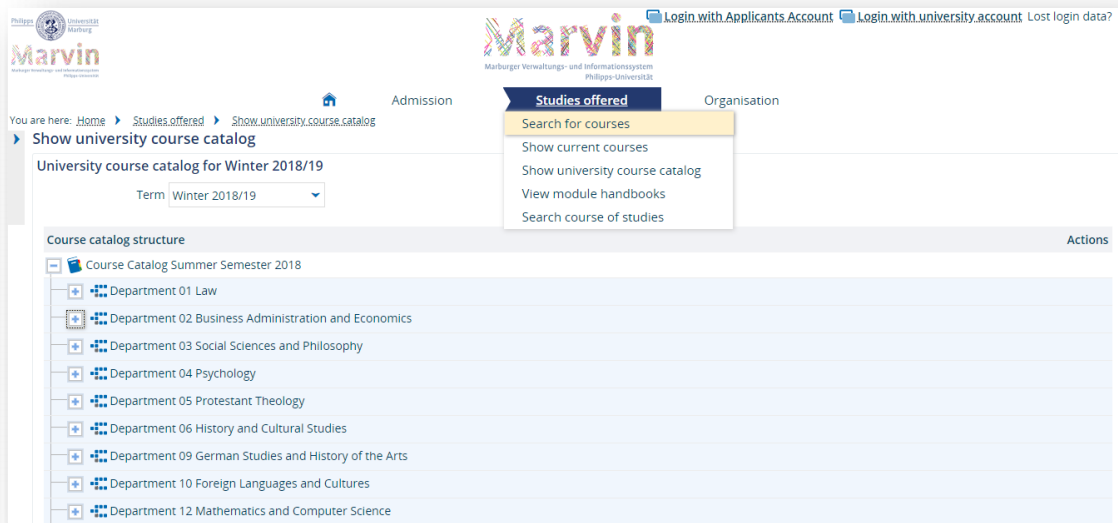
Philipps Universität Marburg

Marvin
Marburger Verwaltungs- und Informationssystem Philipps-Universität

Login with Applicants Account Login with university account Lost login data?

Marvin
Marburger Verwaltungs- und Informationssystem
Philipps-Universität

Admission Studies offered Organisation

You are here: Home Studies offered Show university course catalog

Search for courses
Show current courses
Show university course catalog
View module handbooks
Search course of studies

Show university course catalog

University course catalog for Winter 2018/19

Term Winter 2018/19

Course catalog structure Actions

Course Catalog Summer Semester 2018
Department 01 Law
Department 02 Business Administration and Economics
Department 03 Social Sciences and Philosophy
Department 04 Psychology
Department 05 Protestant Theology
Department 06 History and Cultural Studies
Department 09 German Studies and History of the Arts
Department 10 Foreign Languages and Cultures
Department 12 Mathematics and Computer Science